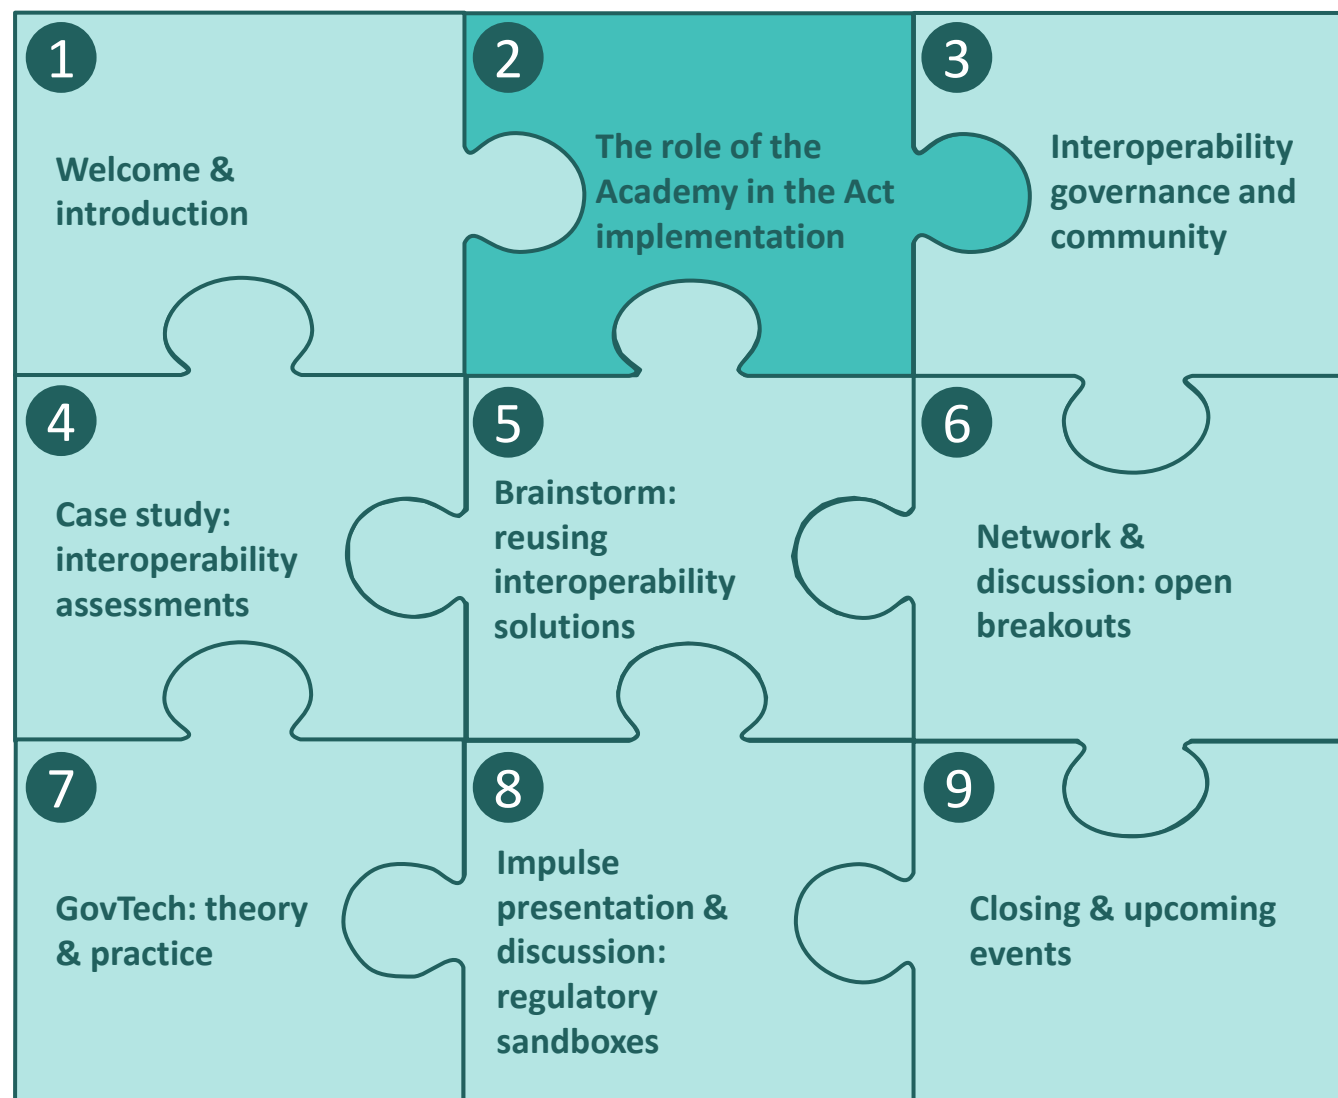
1
Welcome & introduction

2
The role of the Academy in the Act implementation

3
Interoperability governance and community

4
Case study: interoperability assessments

5
Brainstorm: reusing interoperability solutions

6
Network & discussion: open breakouts

7
GovTech: theory & practice

8
Impulse presentation & discussion: regulatory sandboxes

9
Closing & upcoming events